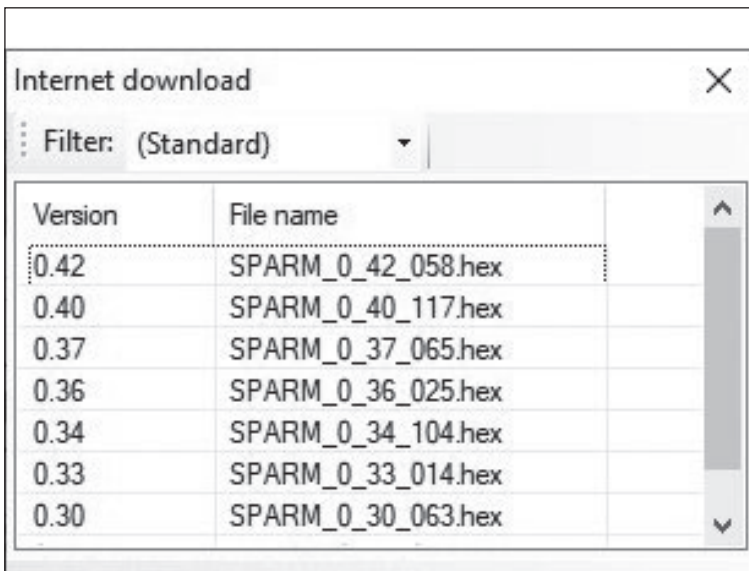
Internet download

Filter: (Standard)

| Version | File name |
|---|---|
| 0.42 | SPARM_0_42_058.hex |
| 0.40 | SPARM_0_40_117.hex |
| 0.37 | SPARM_0_37_065.hex |
| 0.36 | SPARM_0_36_025.hex |
| 0.34 | SPARM_0_34_104.hex |
| 0.33 | SPARM_0_33_014.hex |
| 0.30 | SPARM_0_30_063.hex |